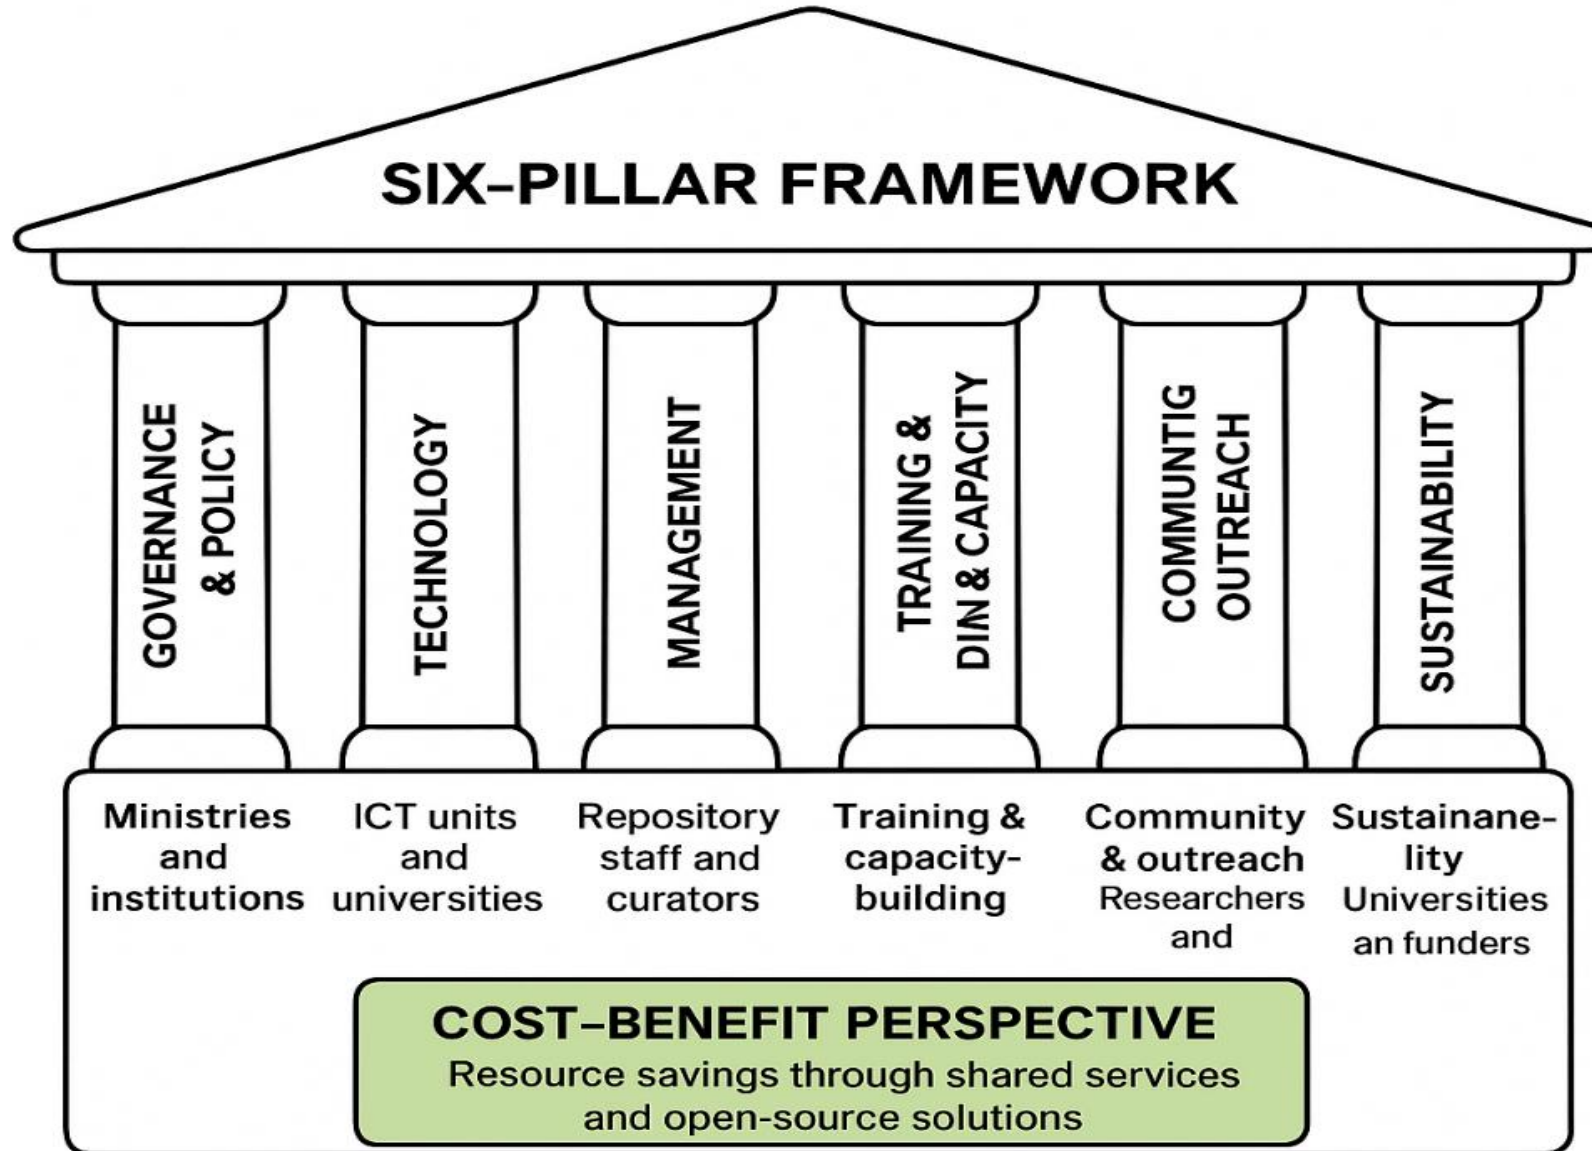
SIX–PILLAR FRAMEWORK

GOVERNANCE & POLICY

TECHNOLOGY

MANAGEMENT

TRAINING & DIM & CAPACITY

COMMUNTIG OUTREACH

SUSTAINABILITY

Ministries and institutions

ICT units and universities

Repository staff and curators

Training & capacity-building

Community & outreach Researchers and

Sustainanelity Universities an funders

COST–BENEFIT PERSPECTIVE
Resource savings through shared services and open-source solutions